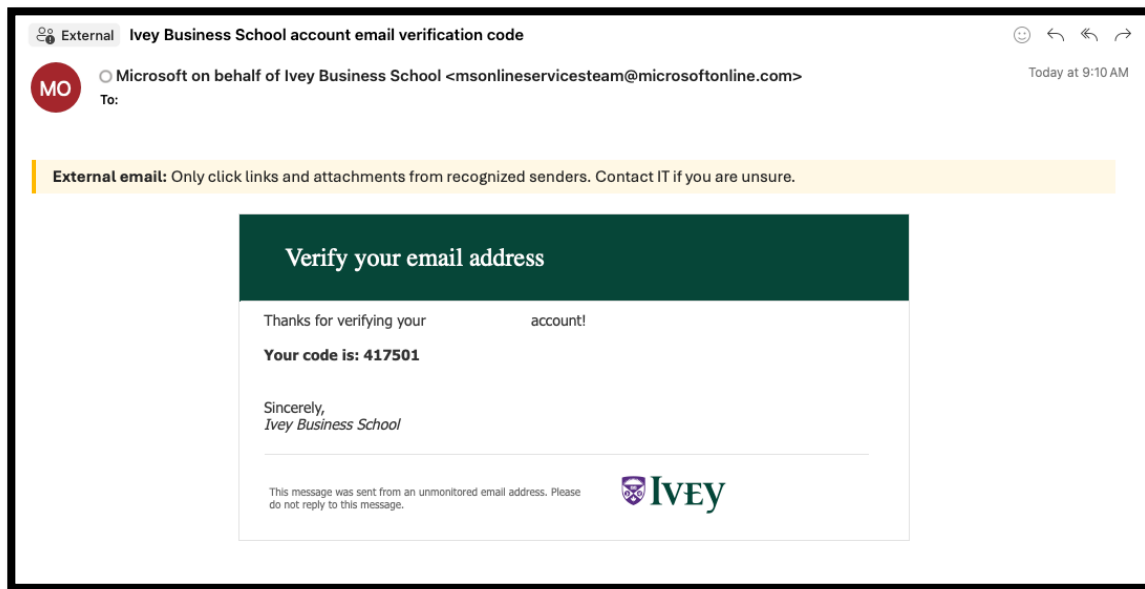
External Ivey Business School account email verification code

MO

Microsoft on behalf of Ivey Business School <msonlineservicesteam@microsoftonline.com>
To:

Today at 9:10 AM

External email: Only click links and attachments from recognized senders. Contact IT if you are unsure.

Verify your email address

Thanks for verifying your account!

Your code is: 417501

Sincerely,
Ivey Business School

This message was sent from an unmonitored email address. Please do not reply to this message.

IVEY